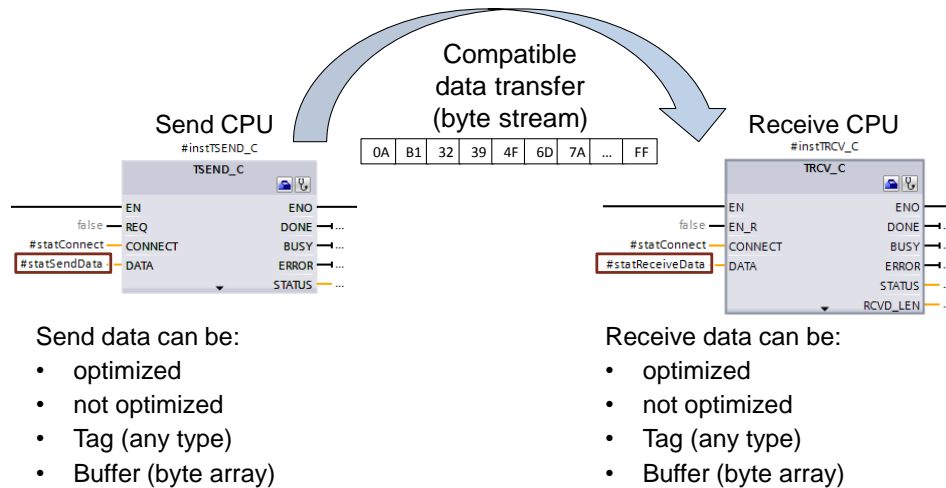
Compatible data transfer (byte stream)

Send CPU

| 0A | B1 | 32 | 39 | 4F | 6D | 7A | ... | FF |
|---|---|---|---|---|---|---|---|---|

Receive CPU

#instTSEND_C
TSEND_C
EN
ENO
false REQ
DONE ...
#statConnect CONNECT
BUSY ...
#statSendData DATA
ERROR ...
STATUS ...

#instTRCV_C
TRCV_C
EN
ENO
false EN_R
DONE
#statConnect CONNECT
BUSY
#statReceiveData DATA
ERROR
STATUS
RCVD_LEN

Send data can be:
• optimized
• not optimized
• Tag (any type)
• Buffer (byte array)

Receive data can be:
• optimized
• not optimized
• Tag (any type)
• Buffer (byte array)